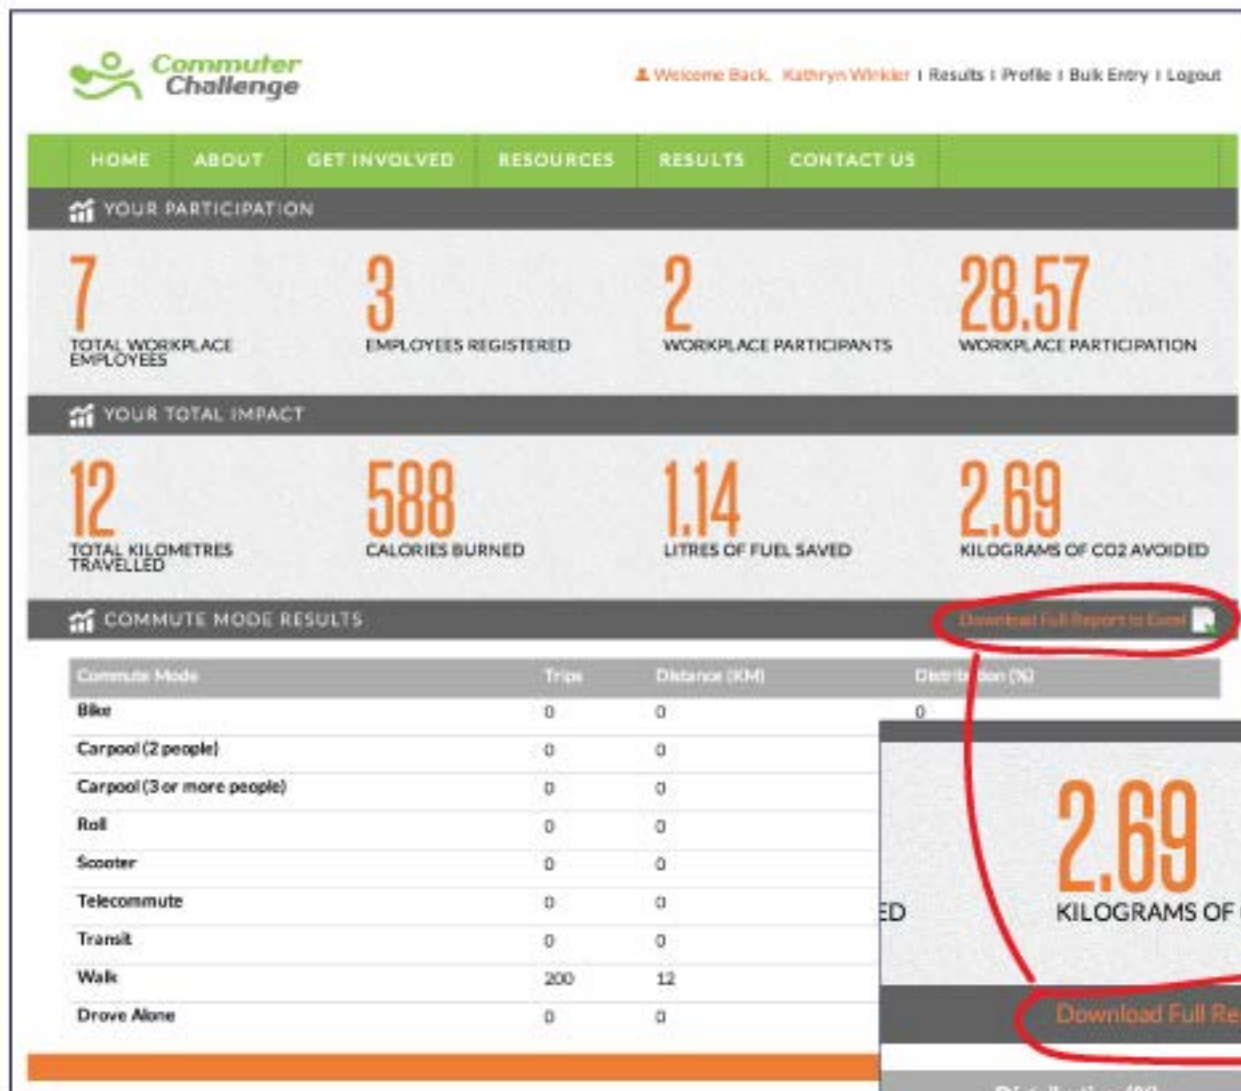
Commuter Challenge

Welcome Back, Kathryn Winkler | Results | Profile | Bulk Entry | Logout

HOME ABOUT GET INVOLVED RESOURCES RESULTS CONTACT US

YOUR PARTICIPATION

7
TOTAL WORKPLACE EMPLOYEES

3
EMPLOYEES REGISTERED

2
WORKPLACE PARTICIPANTS

28.57
WORKPLACE PARTICIPATION

YOUR TOTAL IMPACT

12
TOTAL KILOMETRES TRAVELLED

588
CALORIES BURNED

1.14
LITRES OF FUEL SAVED

2.69
KILOGRAMS OF CO2 AVOIDED

COMMUTE MODE RESULTS

Download Full Report to Excel

| Commute Mode | Trips | Distance (KM) | Distribution (%) |
|---|---|---|---|
| Bike | 0 | 0 | 0 |
| Carpool (2 people) | 0 | 0 | |
| Carpool (3 or more people) | 0 | 0 | |
| Roll | 0 | 0 | |
| Scooter | 0 | 0 | |
| Telecommute | 0 | 0 | |
| Transit | 0 | 0 | |
| Walk | 200 | 12 | |
| Drove Alone | 0 | 0 | |

ED
2.69
KILOGRAMS OF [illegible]

Download Full Re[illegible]

Distribution (%)